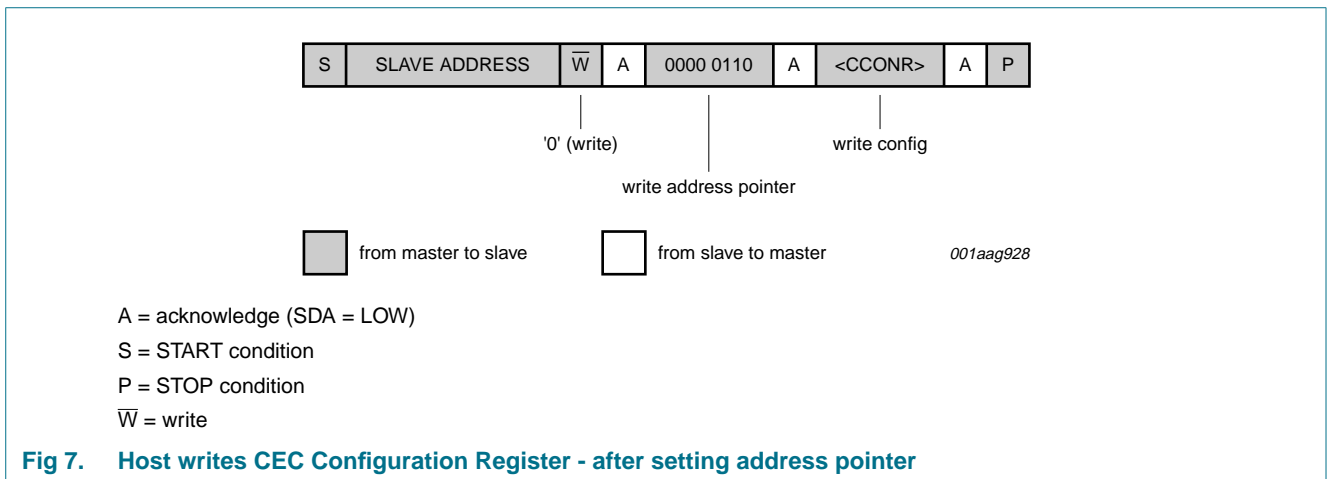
| S | SLAVE ADDRESS | $\overline{W}$ | A | 0000 0110 | A | <CCONR> | A | P |
|---|---|---|---|---|---|---|---|---|

'0' (write)

write address pointer

write config

from master to slave

from slave to master

001aag928

A = acknowledge (SDA = LOW)

S = START condition

P = STOP condition

$\overline{W}$ = write

Fig 7. Host writes CEC Configuration Register - after setting address pointer